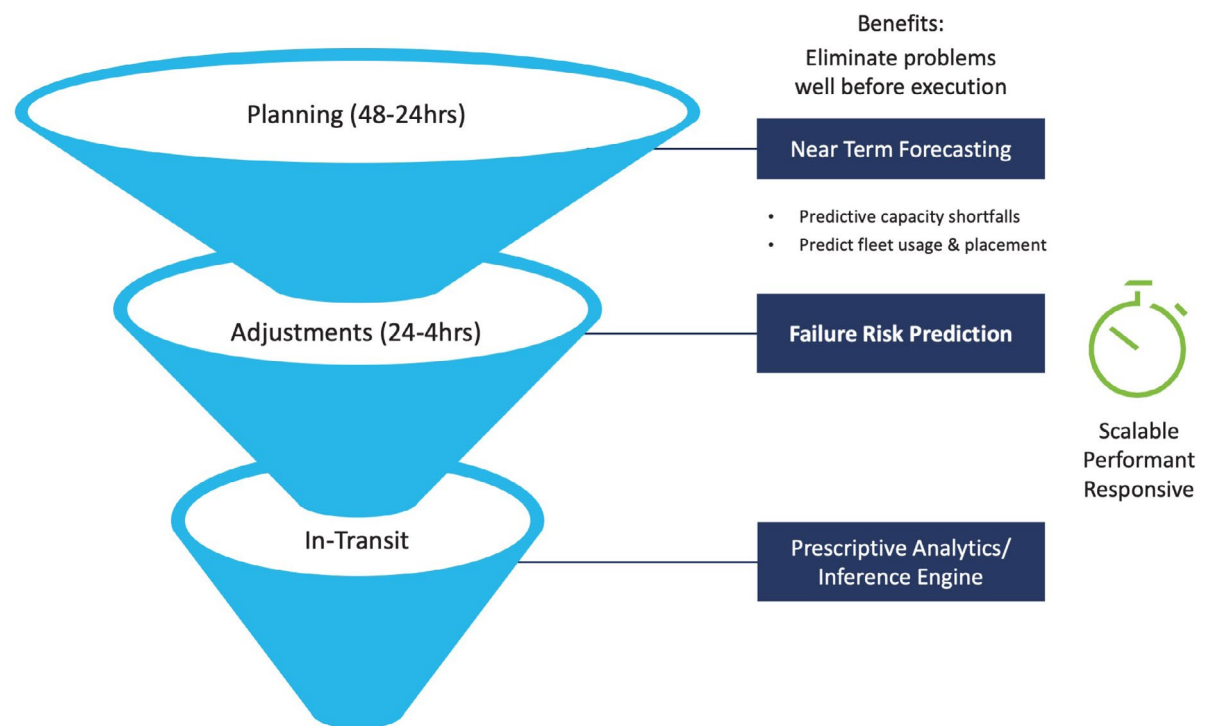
Benefits:
Eliminate problems well before execution

Planning (48-24hrs)

Near Term Forecasting

• Predictive capacity shortfalls
• Predict fleet usage & placement

Adjustments (24-4hrs)

Failure Risk Prediction

Scalable
Performant
Responsive

In-Transit

Prescriptive Analytics/ Inference Engine